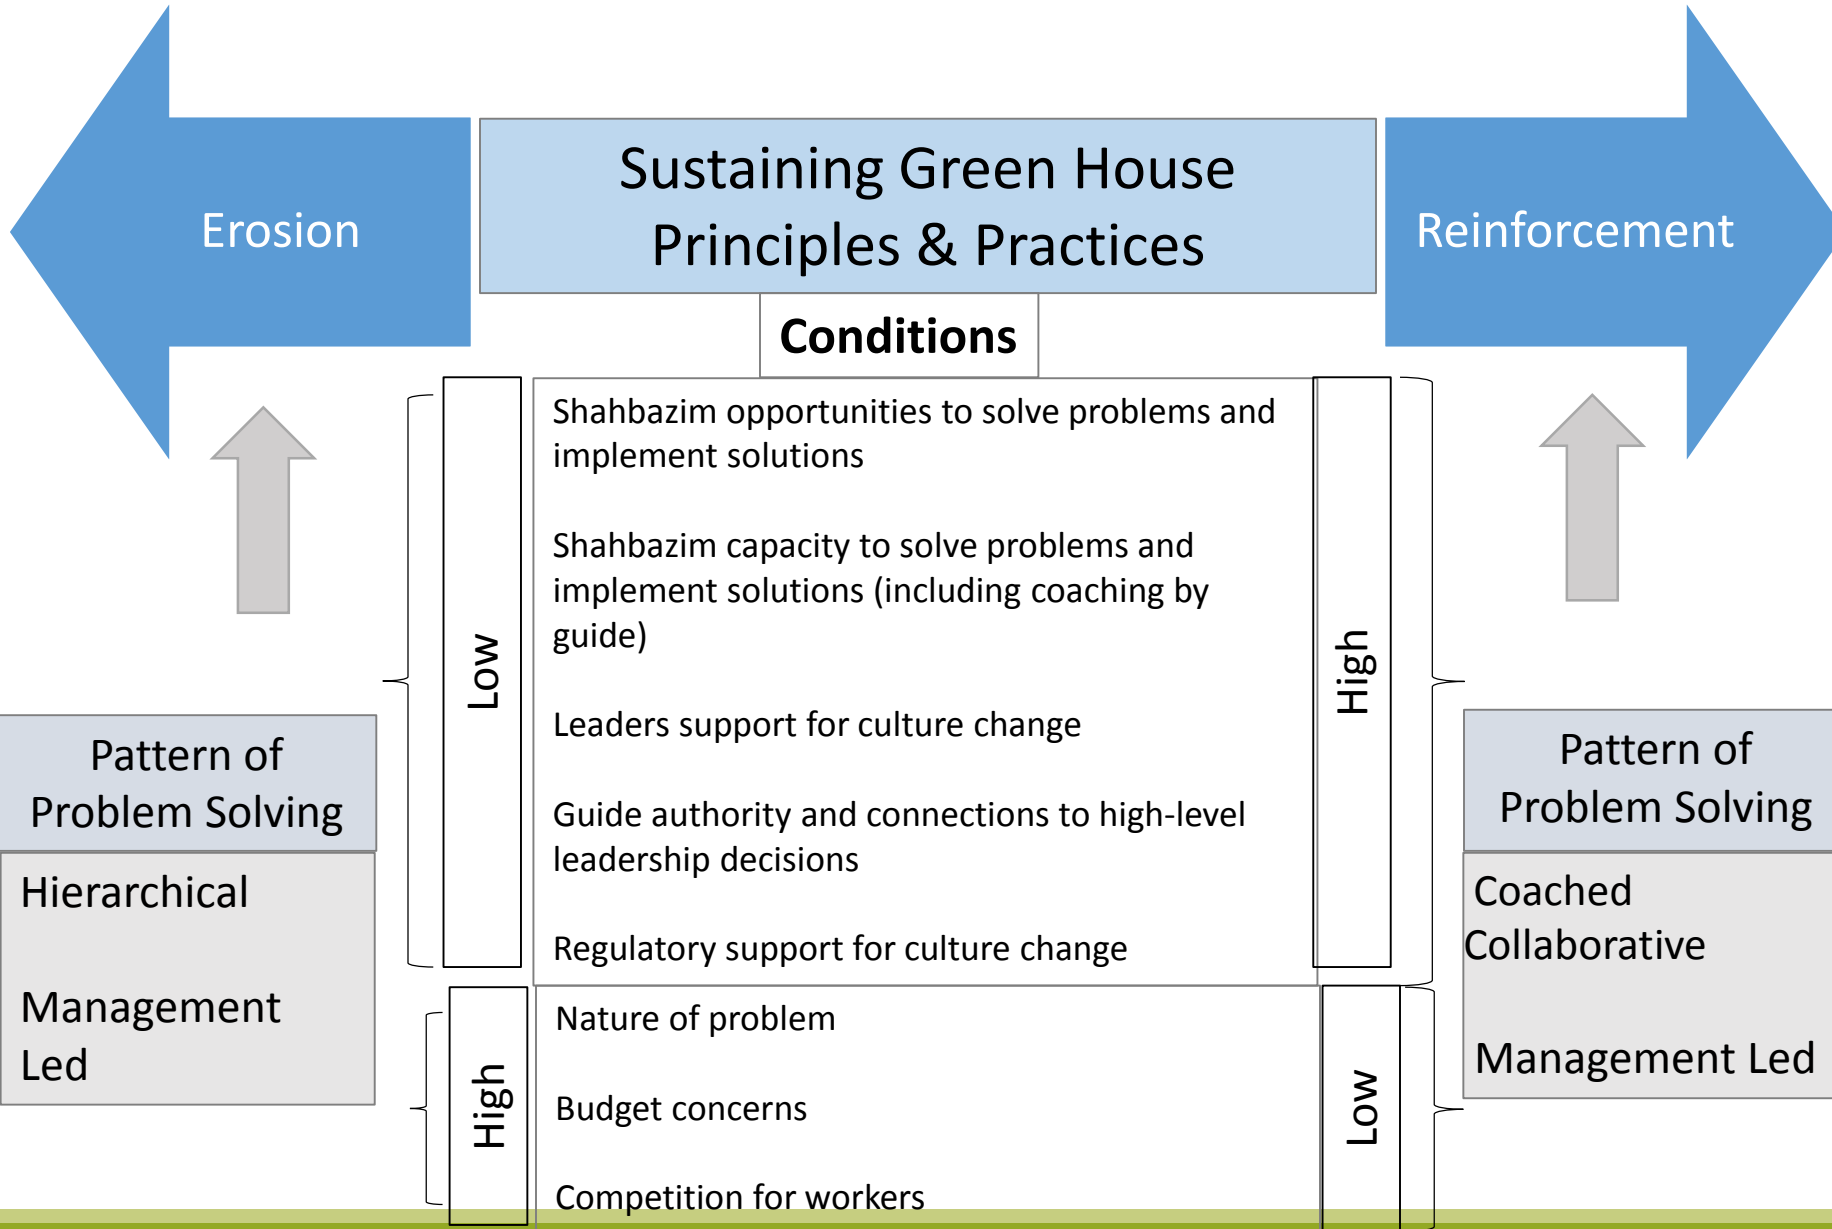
Erosion

Sustaining Green House Principles & Practices

Reinforcement

Conditions

Low

Shahbazim opportunities to solve problems and implement solutions

Shahbazim capacity to solve problems and implement solutions (including coaching by guide)

Leaders support for culture change

Guide authority and connections to high-level leadership decisions

Regulatory support for culture change

High

High

Nature of problem

Budget concerns

Competition for workers

Low

Pattern of Problem Solving

Hierarchical

Management Led

Pattern of Problem Solving

Coached Collaborative

Management Led